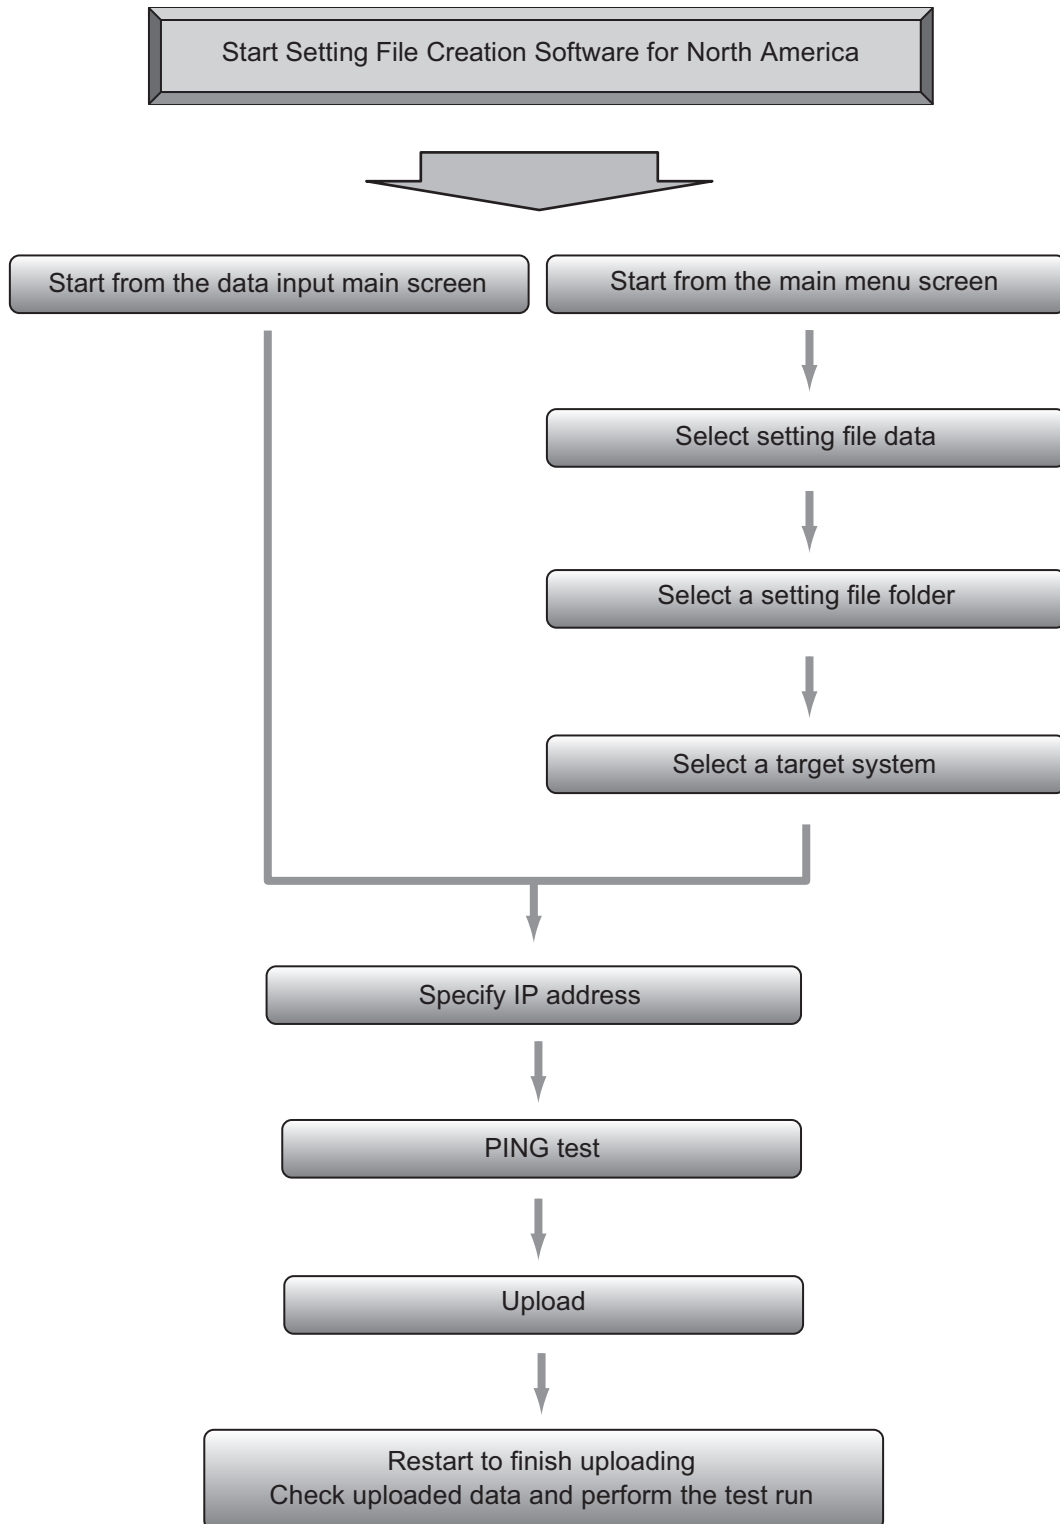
Start Setting File Creation Software for North America

Start from the data input main screen

Start from the main menu screen

Select setting file data

Select a setting file folder

Select a target system

Specify IP address

PING test

Upload

Restart to finish uploading
Check uploaded data and perform the test run